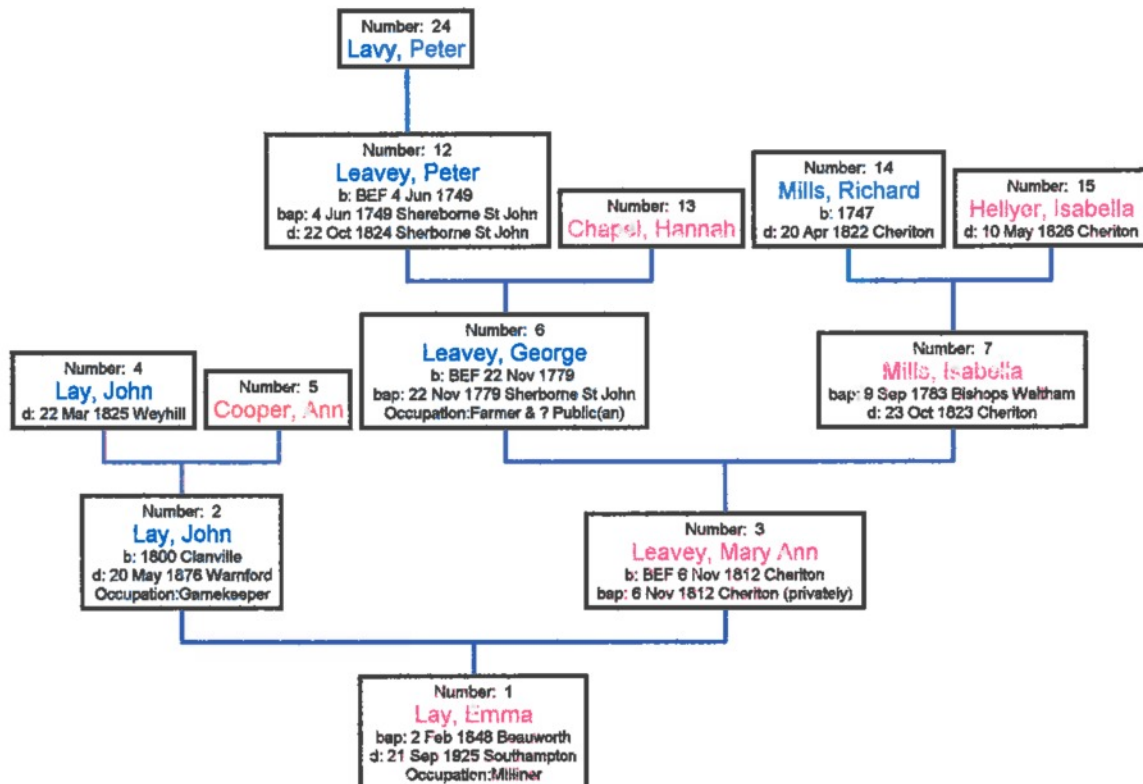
Number: 24
Lavy, Peter

Number: 12
Leavey, Peter
b: BEF 4 Jun 1749
bap: 4 Jun 1749 Shereborne St John
d: 22 Oct 1824 Sherborne St John

Number: 13
Chapel, Hannah

Number: 14
Mills, Richard
b: 1747
d: 20 Apr 1822 Cheriton

Number: 15
Hellyer, Isabella
d: 10 May 1826 Cheriton

Number: 4
Lay, John
d: 22 Mar 1825 Weyhill

Number: 5
Cooper, Ann

Number: 6
Leavey, George
b: BEF 22 Nov 1779
bap: 22 Nov 1779 Sherborne St John
Occupation:Farmer & ? Public(an)

Number: 7
Mills, Isabella
bap: 9 Sep 1783 Bishops Waltham
d: 23 Oct 1823 Cheriton

Number: 2
Lay, John
b: 1800 Clanville
d: 20 May 1876 Warnford
Occupation:Gamekeeper

Number: 3
Leavey, Mary Ann
b: BEF 6 Nov 1812 Cheriton
bap: 6 Nov 1812 Cheriton (privately)

Number: 1
Lay, Emma
bap: 2 Feb 1848 Beauworth
d: 21 Sep 1925 Southampton
Occupation:Milliner